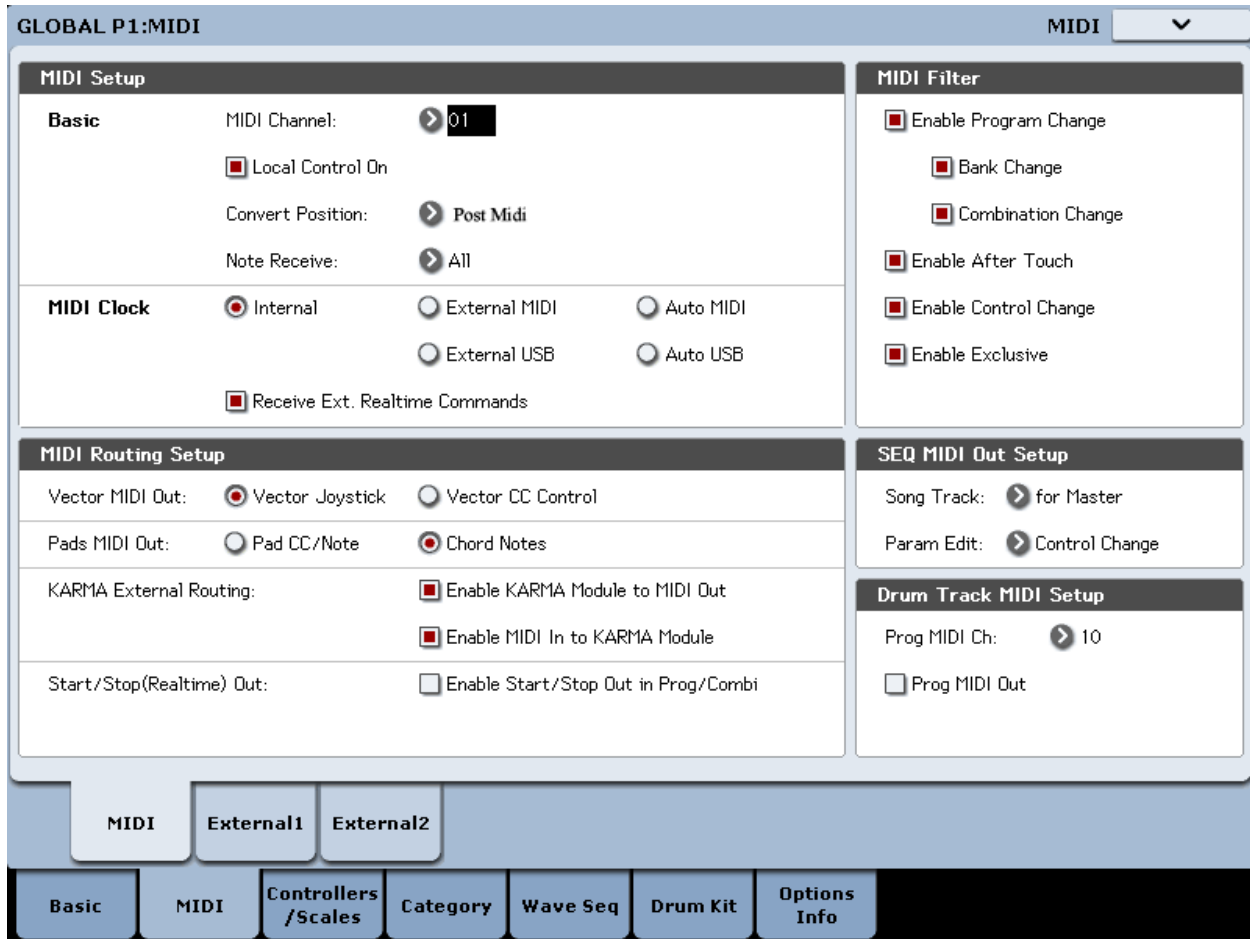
GLOBAL P1:MIDI

MIDI

MIDI Setup

Basic

MIDI Channel: 01

Local Control On

Convert Position: Post Midi

Note Receive: All

MIDI Clock

Internal

External MIDI

Auto MIDI

External USB

Auto USB

Receive Ext. Realtime Commands

MIDI Filter

Enable Program Change

Bank Change

Combination Change

Enable After Touch

Enable Control Change

Enable Exclusive

MIDI Routing Setup

Vector MIDI Out: Vector Joystick Vector CC Control

Pads MIDI Out: Pad CC/Note Chord Notes

KARMA External Routing: Enable KARMA Module to MIDI Out

Enable MIDI In to KARMA Module

Start/Stop(Realtime) Out: Enable Start/Stop Out in Prog/Combi

SEQ MIDI Out Setup

Song Track: for Master

Param Edit: Control Change

Drum Track MIDI Setup

Prog MIDI Ch: 10

Prog MIDI Out

MIDI External1 External2

Basic MIDI Controllers /Scales Category Wave Seq Drum Kit Options Info